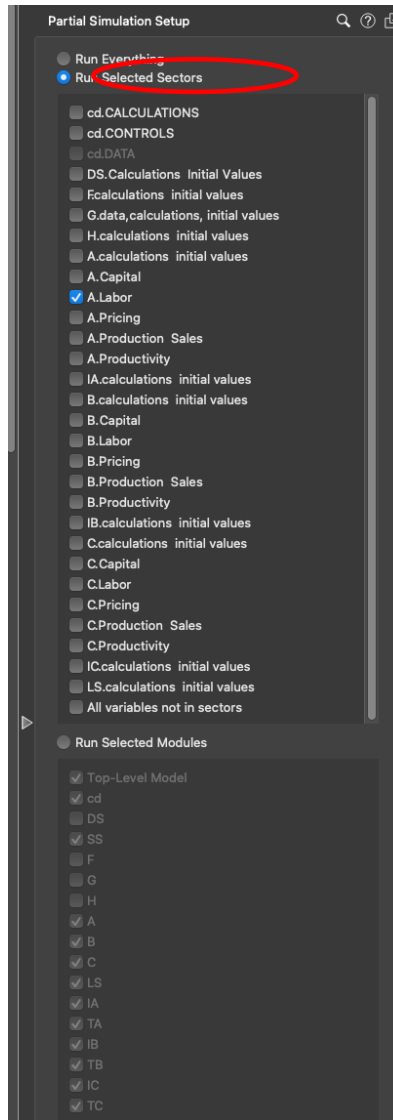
Partial Simulation Setup

Run Everything
Run Selected Sectors

cd.CALCULATIONS
cd.CONTROLS
cd.DATA
DS.Calculations Initial Values
F.calculations initial values
G.data,calculations, initial values
H.calculations initial values
A.calculations initial values
A.Capital
A.Labor
A.Pricing
A.Production Sales
A.Productivity
IA.calculations initial values
B.calculations initial values
B.Capital
B.Labor
B.Pricing
B.Production Sales
B.Productivity
IB.calculations initial values
C.calculations initial values
C.Capital
C.Labor
C.Pricing
C.Production Sales
C.Productivity
IC.calculations initial values
LS.calculations initial values
All variables not in sectors

Run Selected Modules

Top-Level Model
cd
DS
SS
F
G
H
A
B
C
LS
IA
TA
IB
TB
IC
TC